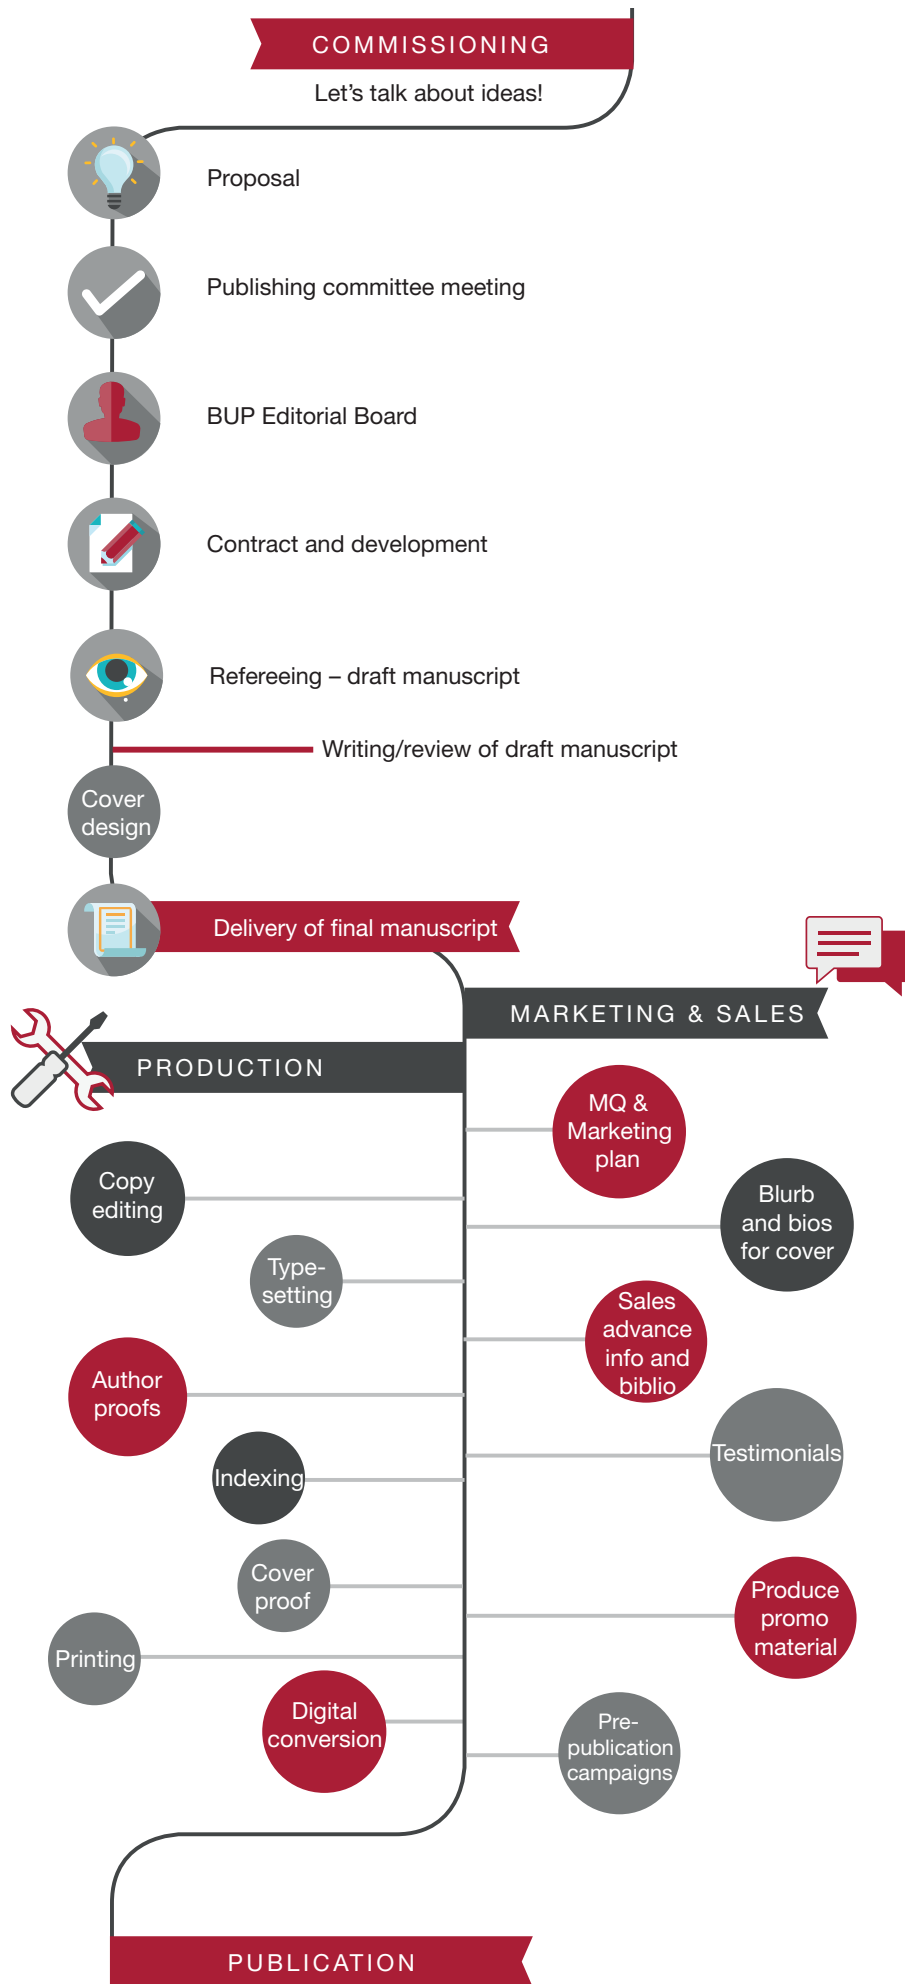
COMMISSIONING
Let's talk about ideas!

Proposal

Publishing committee meeting

BUP Editorial Board

Contract and development

Refereeing – draft manuscript

Writing/review of draft manuscript

Cover design

Delivery of final manuscript

MARKETING & SALES

PRODUCTION

MQ & Marketing plan

Copy editing

Blurb and bios for cover

Typesetting

Sales advance info and biblio

Author proofs

Testimonials

Indexing

Cover proof

Produce promo material

Printing

Digital conversion

Pre-publication campaigns

PUBLICATION